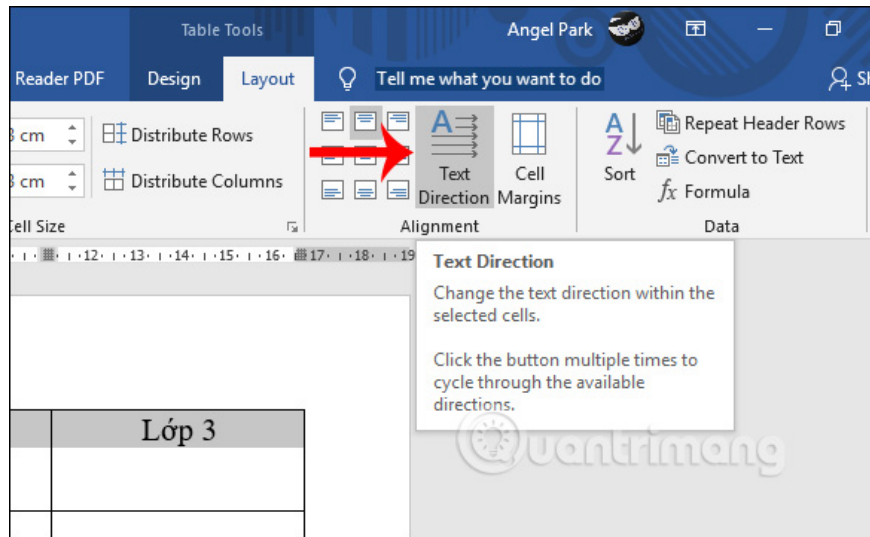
Table Tools

Angel Park

Reader PDF Design Layout Tell me what you want to do Sh

3 cm Distribute Rows

3 cm Distribute Columns

Cell Size

Text Direction

Cell Margins

Alignment

Sort

Repeat Header Rows

Convert to Text

$fx$ Formula

Data

·12·13·14·15·16·17·18·19

Text Direction

Change the text direction within the selected cells.

Click the button multiple times to cycle through the available directions.

Lớp 3

Quantrimang